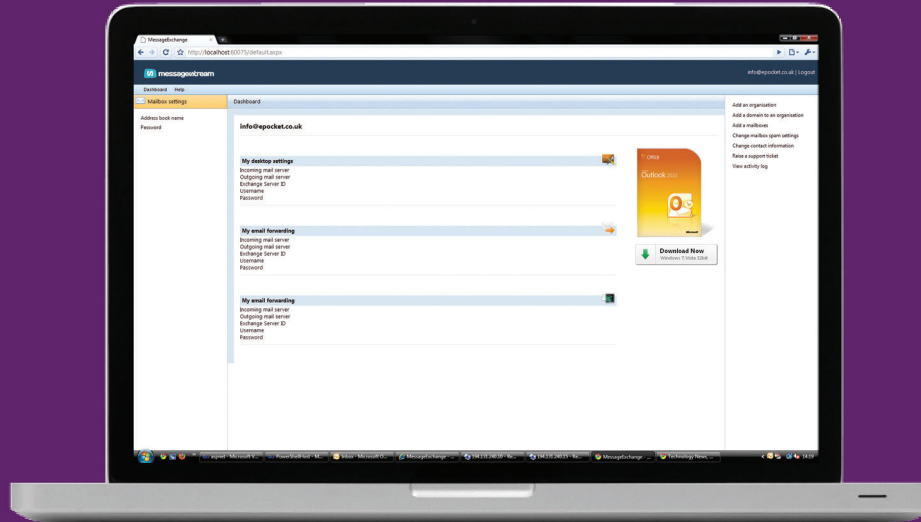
MessageExchange

http://localhost:60075/default.aspx

messagextream

info@epocket.co.uk | Logout

Dashboard Help

Mailbox settings

Address book name
Password

Dashboard

info@epocket.co.uk

My desktop settings
Incoming mail server
Outgoing mail server
Exchange Server ID
Username
Password

My email forwarding
Incoming mail server
Outgoing mail server
Exchange Server ID
Username
Password

My email forwarding
Incoming mail server
Outgoing mail server
Exchange Server ID
Username
Password

Office
Outlook 2010
Microsoft

Download Now
Windows 7 Vista 32bit

Add an organization
Add a domain to an organisation
Add a mailboxes
Change mailbox spam settings
Change contact information
Raise a support ticket
View activity log

espnet - Microsoft V...
PowerShellHost - M...
Inbox - Microsoft O...
MessageExchange ...
194.131.240.10 - Re...
194.131.240.15 - Re...
MessageExchange ...
Technology News, ...
14:19